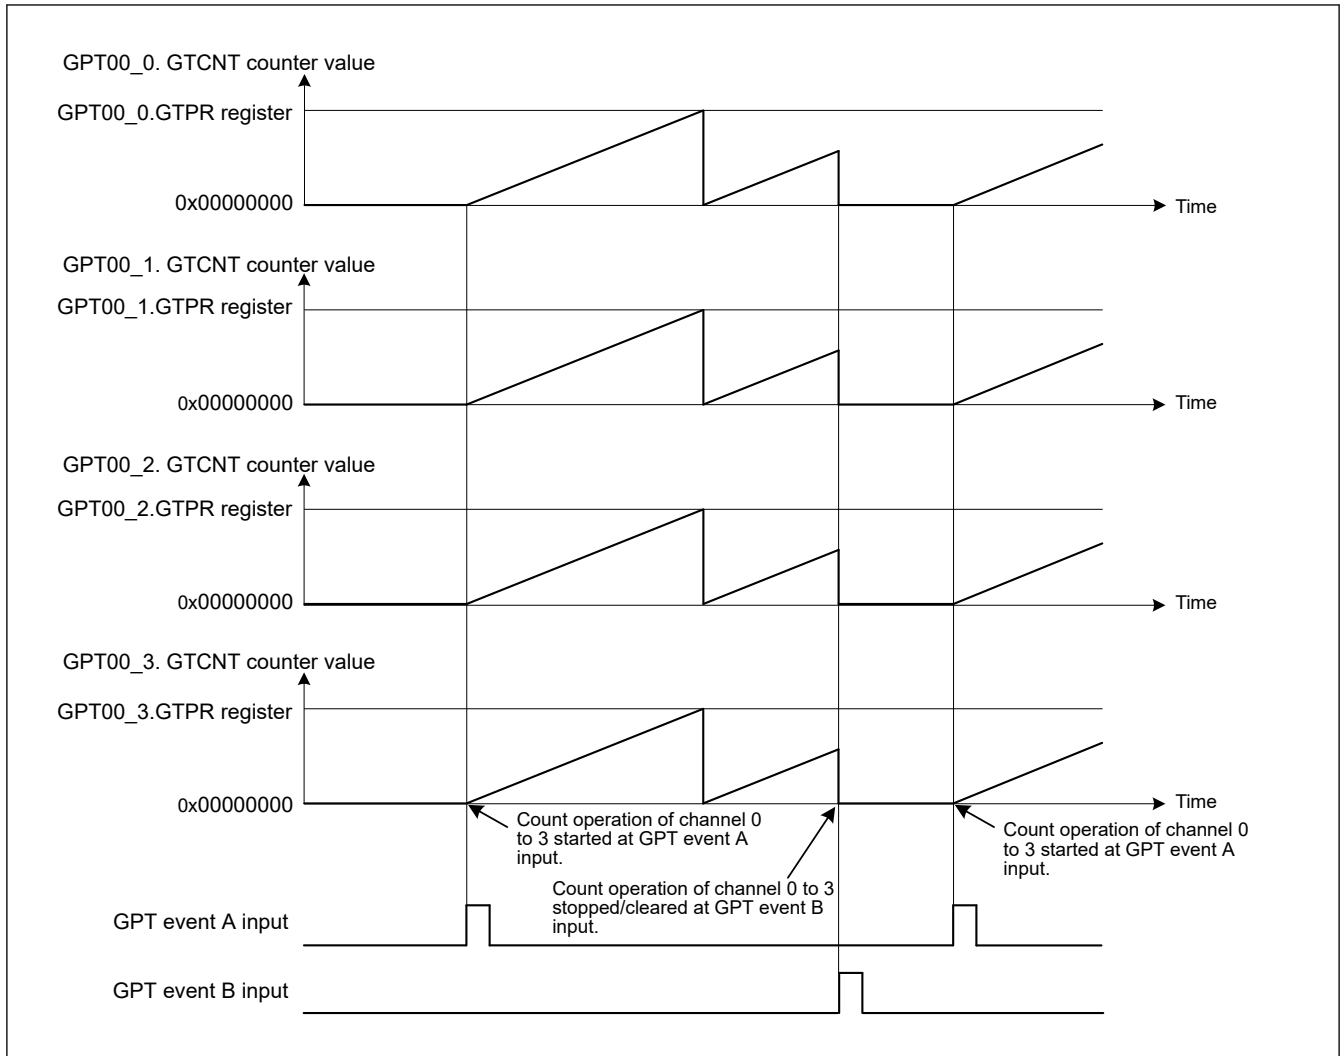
GPT00_0. GTCNT counter value

GPT00_0.GTPR register

0x00000000

Time

GPT00_1. GTCNT counter value

GPT00_1.GTPR register

0x00000000

Time

GPT00_2. GTCNT counter value

GPT00_2.GTPR register

0x00000000

Time

GPT00_3. GTCNT counter value

GPT00_3.GTPR register

0x00000000

Time

Count operation of channel 0 to 3 started at GPT event A input.

Count operation of channel 0 to 3 stopped/cleared at GPT event B input.

Count operation of channel 0 to 3 started at GPT event A input.

GPT event A input

GPT event B input